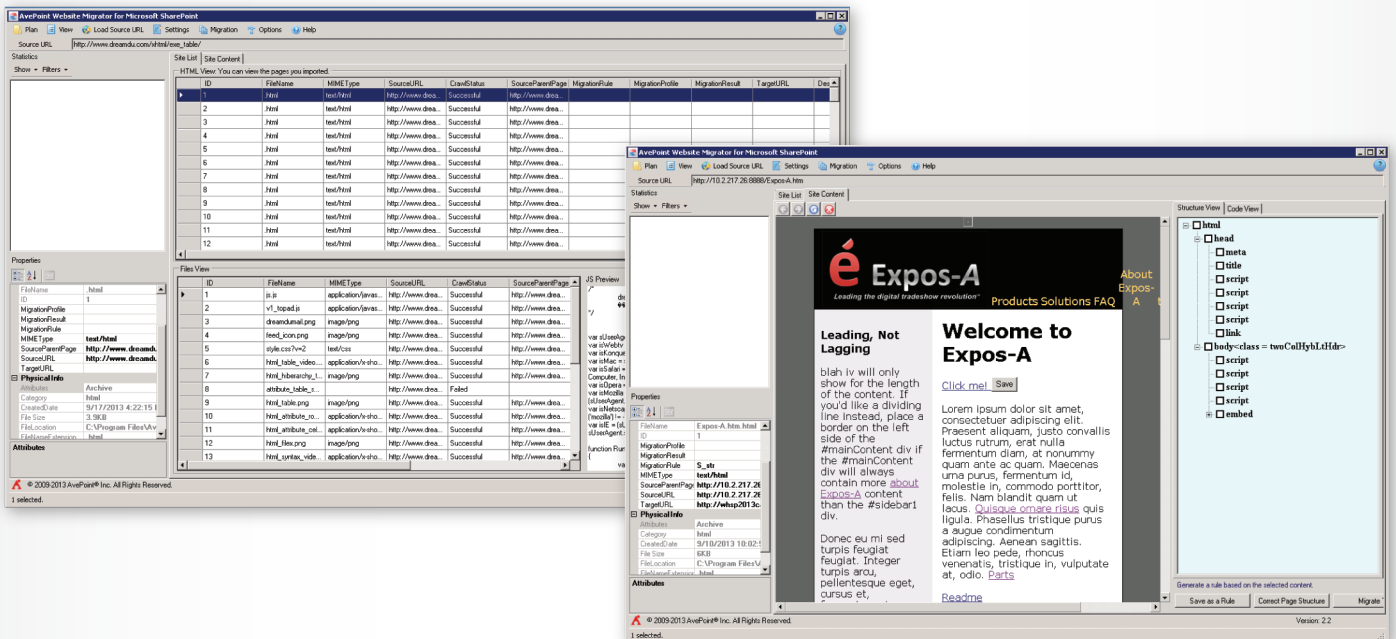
AvePoint Website Migrator for Microsoft SharePoint

Plan View Load Source URL Settings Migration Options Help

Source URL http://www.dreamdu.com/xhtml/exe_table/

Statistics

Show Filters

Site List Site Content

HTML View: You can view the pages you imported.

| ID | FileName | MIMEType | SourceURL | CrawlStatus | SourceParentPage | MigrationRule | MigrationProfile | MigrationResult | TargetURL | Des |
|---|---|---|---|---|---|---|---|---|---|---|
| 1 | .html | text/html | http://www.drea... | Successful | http://www.drea... | | | | | |
| 2 | .html | text/html | http://www.drea... | Successful | http://www.drea... | | | | | |
| 3 | .html | text/html | http://www.drea... | Successful | http://www.drea... | | | | | |
| 4 | .html | text/html | http://www.drea... | Successful | http://www.drea... | | | | | |
| 5 | .html | text/html | http://www.drea... | Successful | http://www.drea... | | | | | |
| 6 | .html | text/html | http://www.drea... | Successful | http://www.drea... | | | | | |
| 7 | .html | text/html | http://www.drea... | Successful | http://www.drea... | | | | | |
| 8 | .html | text/html | http://www.drea... | Successful | http://www.drea... | | | | | |
| 9 | .html | text/html | http://www.drea... | Successful | http://www.drea... | | | | | |
| 10 | .html | text/html | http://www.drea... | Successful | http://www.drea... | | | | | |
| 11 | .html | text/html | http://www.drea... | Successful | http://www.drea... | | | | | |
| 12 | .html | text/html | http://www.drea... | Successful | http://www.drea... | | | | | |

Properties

| | |
|---|---|
| FileName | .html |
| ID | 1 |
| MigrationProfile | |
| MigrationResult | |
| MigrationRule | |
| MIMEType | text/html |
| SourceParentPage | http://www.dreamdu |
| SourceURL | http://www.dreamdu |
| TargetURL | |
| Physical Info | |
| Attributes | Archive |
| Category | html |
| CreatedDate | 9/17/2013 4:22:15 |
| File Size | 3.9KB |
| FileLocation | C:\Program Files\Av |
| FileNameExtension | .html |

Attributes

Files View

| ID | FileName | MIMEType | SourceURL | CrawlStatus | SourceParentPage |
|---|---|---|---|---|---|
| 1 | js.js | application/javas... | http://www.drea... | Successful | http://www.drea... |
| 2 | v1_topad.js | application/javas... | http://www.drea... | Successful | http://www.drea... |
| 3 | dreamdumail.png | image/png | http://www.drea... | Successful | http://www.drea... |
| 4 | feed_icon.png | image/png | http://www.drea... | Successful | http://www.drea... |
| 5 | style.css?v=2 | text/css | http://www.drea... | Successful | http://www.drea... |
| 6 | html_table_video... | application/x-sho... | http://www.drea... | Successful | http://www.drea... |
| 7 | html_hiberarchy_t... | image/png | http://www.drea... | Successful | http://www.drea... |
| 8 | attribute_table_s... | | http://www.drea... | Failed | http://www.drea... |
| 9 | html_table.png | image/png | http://www.drea... | Successful | http://www.drea... |
| 10 | html_attribute_ro... | application/x-sho... | http://www.drea... | Successful | http://www.drea... |
| 11 | html_attribute_cel... | application/x-sho... | http://www.drea... | Successful | http://www.drea... |
| 12 | html_flex.png | image/png | http://www.drea... | Successful | http://www.drea... |
| 13 | html_syntax_vide... | application/x-sho... | http://www.drea... | Successful | http://www.drea... |

JS Preview
var sUserAg
var isWebV
var isKonqu
var isMac =
var isSafari =
Computer, In
var isOpera
var isMozilla
(sUserAgent
var isNetsca
('mozilla') !=
var isIE = (s
(sUserAgent
function Run

© 2009-2013 AvePoint® Inc. All Rights Reserved.
1 selected.

AvePoint Website Migrator for Microsoft SharePoint

Plan View Load Source URL Settings Migration Options Help

Source URL http://10.2.217.26:8888/Expos-A.htm

Statistics

Show Filters

Site List Site Content

é Expos-A
Leading the digital tradeshow revolution™
Products Solutions FAQ About Expos-A

Leading, Not Lagging

blah iv will only show for the length of the content. If you'd like a dividing line instead, place a border on the left side of the #mainContent div if the #mainContent div will always contain more about Expos-A content than the #sidebar1 div.

Donec eu mi sed turpis feugiat feugiat. Integer turpis arcu, pellentesque eget, cursus et,

Welcome to Expos-A

Click me! Save

Lorem ipsum dolor sit amet, consectetuer adipiscing elit. Praesent aliquam, justo convallis luctus rutrum, erat nulla fermentum diam, at nonummy quam ante ac quam. Maecenas urna purus, fermentum id, molestie in, commodo porttitor, felis. Nam blandit quam ut lacus. Quisque ornare risus quis ligula. Phasellus tristique purus a augue condimentum adipiscing. Aenean sagittis. Etiam leo pede, rhoncus venenatis, tristique in, vulputate at, odio. Parts

Readme

Structure View Code View

html
head
meta
title
script
script
script
script
link
body<class = twoColHybLtHdr>
script
script
script
script
embed

Generate a rule based on the selected content.

Save as a Rule Correct Page Structure Migrate

Properties

| | |
|---|---|
| FileName | Expos-A.htm.html |
| ID | 1 |
| MigrationProfile | |
| MigrationResult | |
| MigrationRule | S_str |
| MIMEType | text/html |
| SourceParentPage | http://10.2.217.26 |
| SourceURL | http://10.2.217.26 |
| TargetURL | http://whsp2013ca |
| Physical Info | |
| Attributes | Archive |
| Category | html |
| CreatedDate | 9/10/2013 10:02:5 |
| File Size | 6KB |
| FileLocation | C:\Program Files\A |
| FileNameExtension | .html |

Attributes

© 2009-2013 AvePoint® Inc. All Rights Reserved.
Version: 2.2
1 selected.